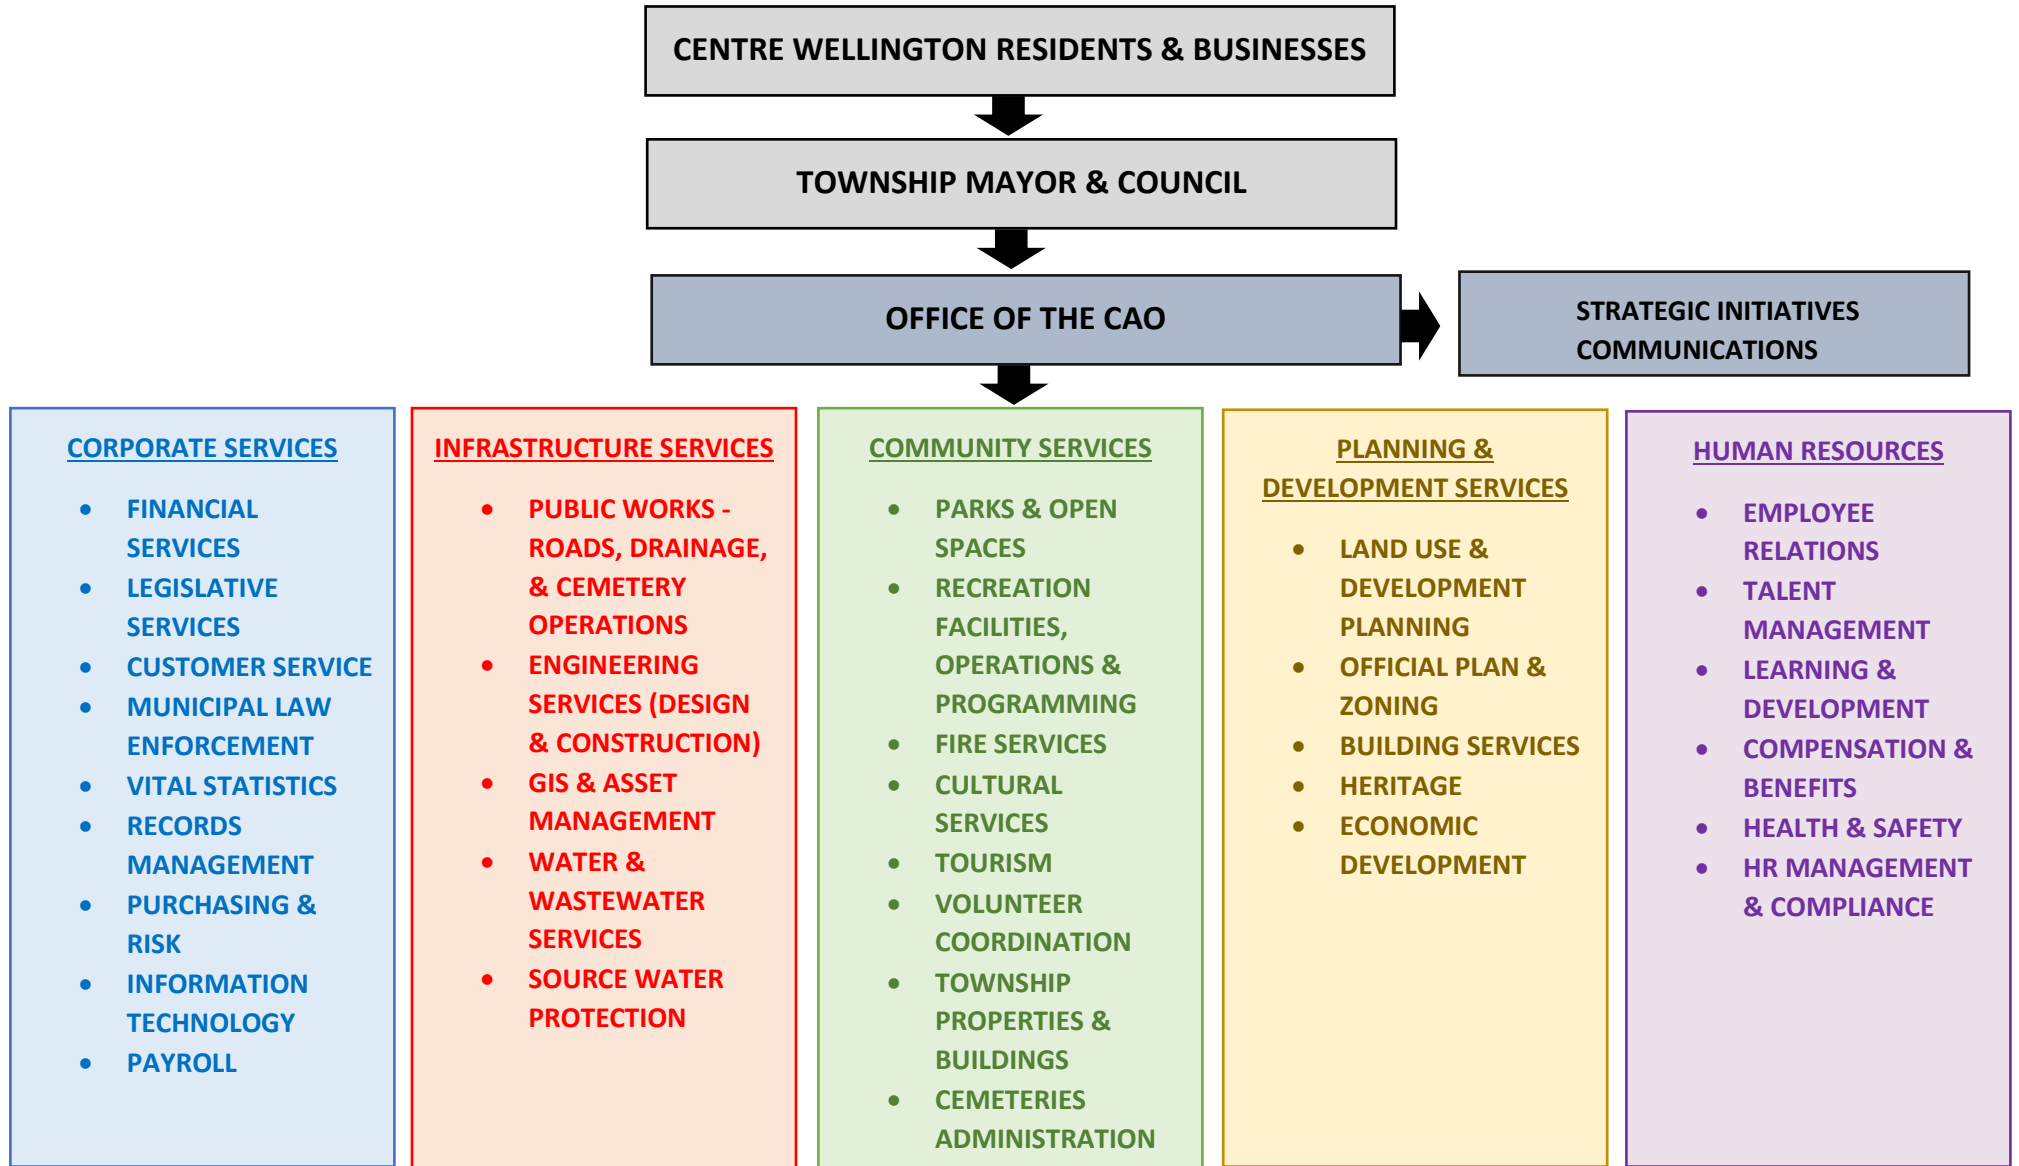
CENTRE WELLINGTON RESIDENTS & BUSINESSES

TOWNSHIP MAYOR & COUNCIL

OFFICE OF THE CAO

STRATEGIC INITIATIVES
COMMUNICATIONS

CORPORATE SERVICES

- FINANCIAL SERVICES
- LEGISLATIVE SERVICES
- CUSTOMER SERVICE
- MUNICIPAL LAW ENFORCEMENT
- VITAL STATISTICS
- RECORDS MANAGEMENT
- PURCHASING & RISK
- INFORMATION TECHNOLOGY
- PAYROLL

INFRASTRUCTURE SERVICES

- PUBLIC WORKS - ROADS, DRAINAGE, & CEMETERY OPERATIONS
- ENGINEERING SERVICES (DESIGN & CONSTRUCTION)
- GIS & ASSET MANAGEMENT
- WATER & WASTEWATER SERVICES
- SOURCE WATER PROTECTION

COMMUNITY SERVICES

- PARKS & OPEN SPACES
- RECREATION FACILITIES, OPERATIONS & PROGRAMMING
- FIRE SERVICES
- CULTURAL SERVICES
- TOURISM
- VOLUNTEER COORDINATION
- TOWNSHIP PROPERTIES & BUILDINGS
- CEMETERIES ADMINISTRATION

PLANNING & DEVELOPMENT SERVICES

- LAND USE & DEVELOPMENT PLANNING
- OFFICIAL PLAN & ZONING
- BUILDING SERVICES
- HERITAGE
- ECONOMIC DEVELOPMENT

HUMAN RESOURCES

- EMPLOYEE RELATIONS
- TALENT MANAGEMENT
- LEARNING & DEVELOPMENT
- COMPENSATION & BENEFITS
- HEALTH & SAFETY
- HR MANAGEMENT & COMPLIANCE